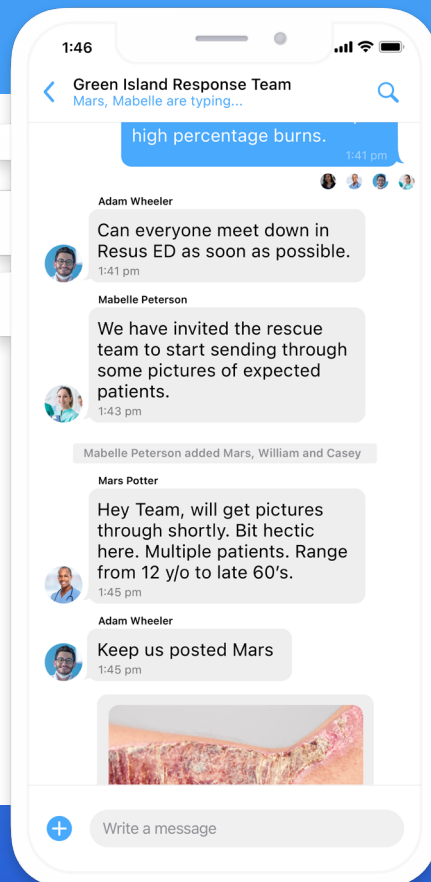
1:46

Green Island Response Team
Mars, Mabelle are typing...

high percentage burns.
1:41 pm

Adam Wheeler
Can everyone meet down in Resus ED as soon as possible.
1:41 pm

Mabelle Peterson
We have invited the rescue team to start sending through some pictures of expected patients.
1:43 pm

Mabelle Peterson added Mars, William and Casey

Mars Potter
Hey Team, will get pictures through shortly. Bit hectic here. Multiple patients. Range from 12 y/o to late 60's.
1:45 pm

Adam Wheeler
Keep us posted Mars
1:45 pm

Write a message